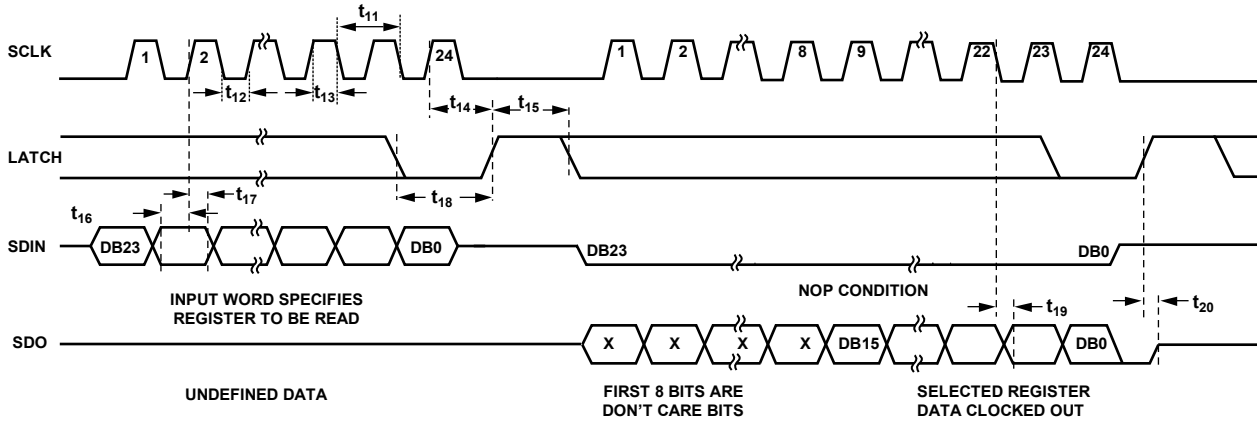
$t_{11}$

SCLK 1 2 24 1 2 8 9 22 23 24

$t_{12}$ $t_{13}$

$t_{14}$ $t_{15}$

LATCH

$t_{17}$

$t_{18}$

$t_{16}$

SDIN DB23 DB0 DB23 DB0

INPUT WORD SPECIFIES REGISTER TO BE READ

NOP CONDITION

$t_{19}$ $t_{20}$

SDO X X X X DB15 DB0

UNDEFINED DATA

FIRST 8 BITS ARE DON'T CARE BITS

SELECTED REGISTER DATA CLOCKED OUT